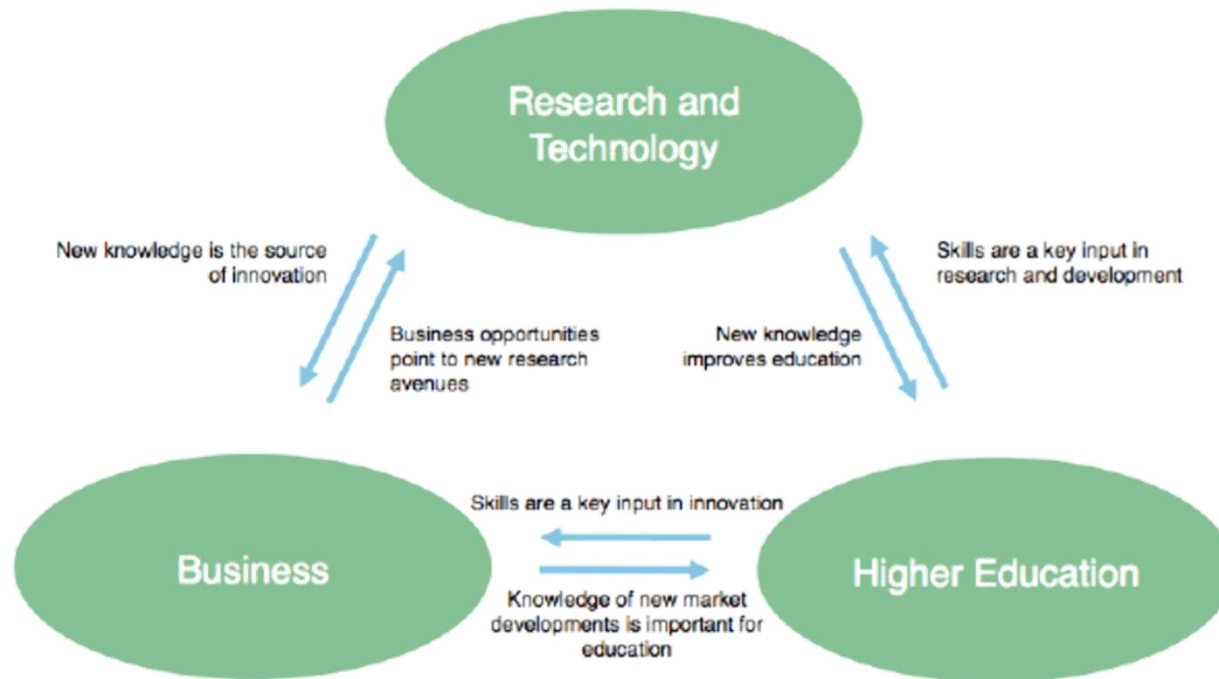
Research and Technology

New knowledge is the source of innovation

Business opportunities point to new research avenues

New knowledge improves education

Skills are a key input in research and development

Skills are a key input in innovation

Business

Higher Education

Knowledge of new market developments is important for education